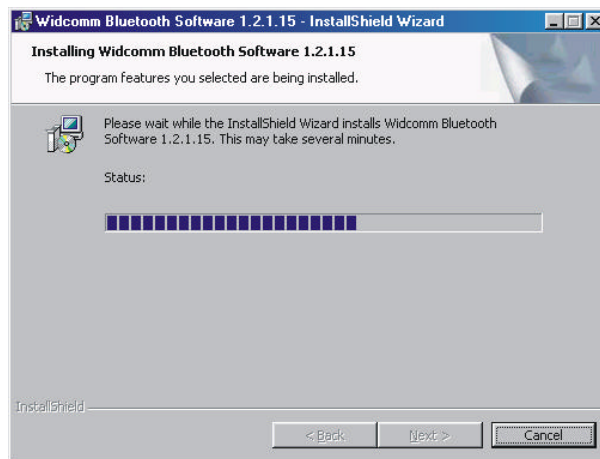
Widcomm Bluetooth Software 1.2.1.15 - InstallShield Wizard

Installing Widcomm Bluetooth Software 1.2.1.15

The program features you selected are being installed.

Please wait while the InstallShield Wizard installs Widcomm Bluetooth Software 1.2.1.15. This may take several minutes.

Status:

InstallShield

< Back

Next >

Cancel